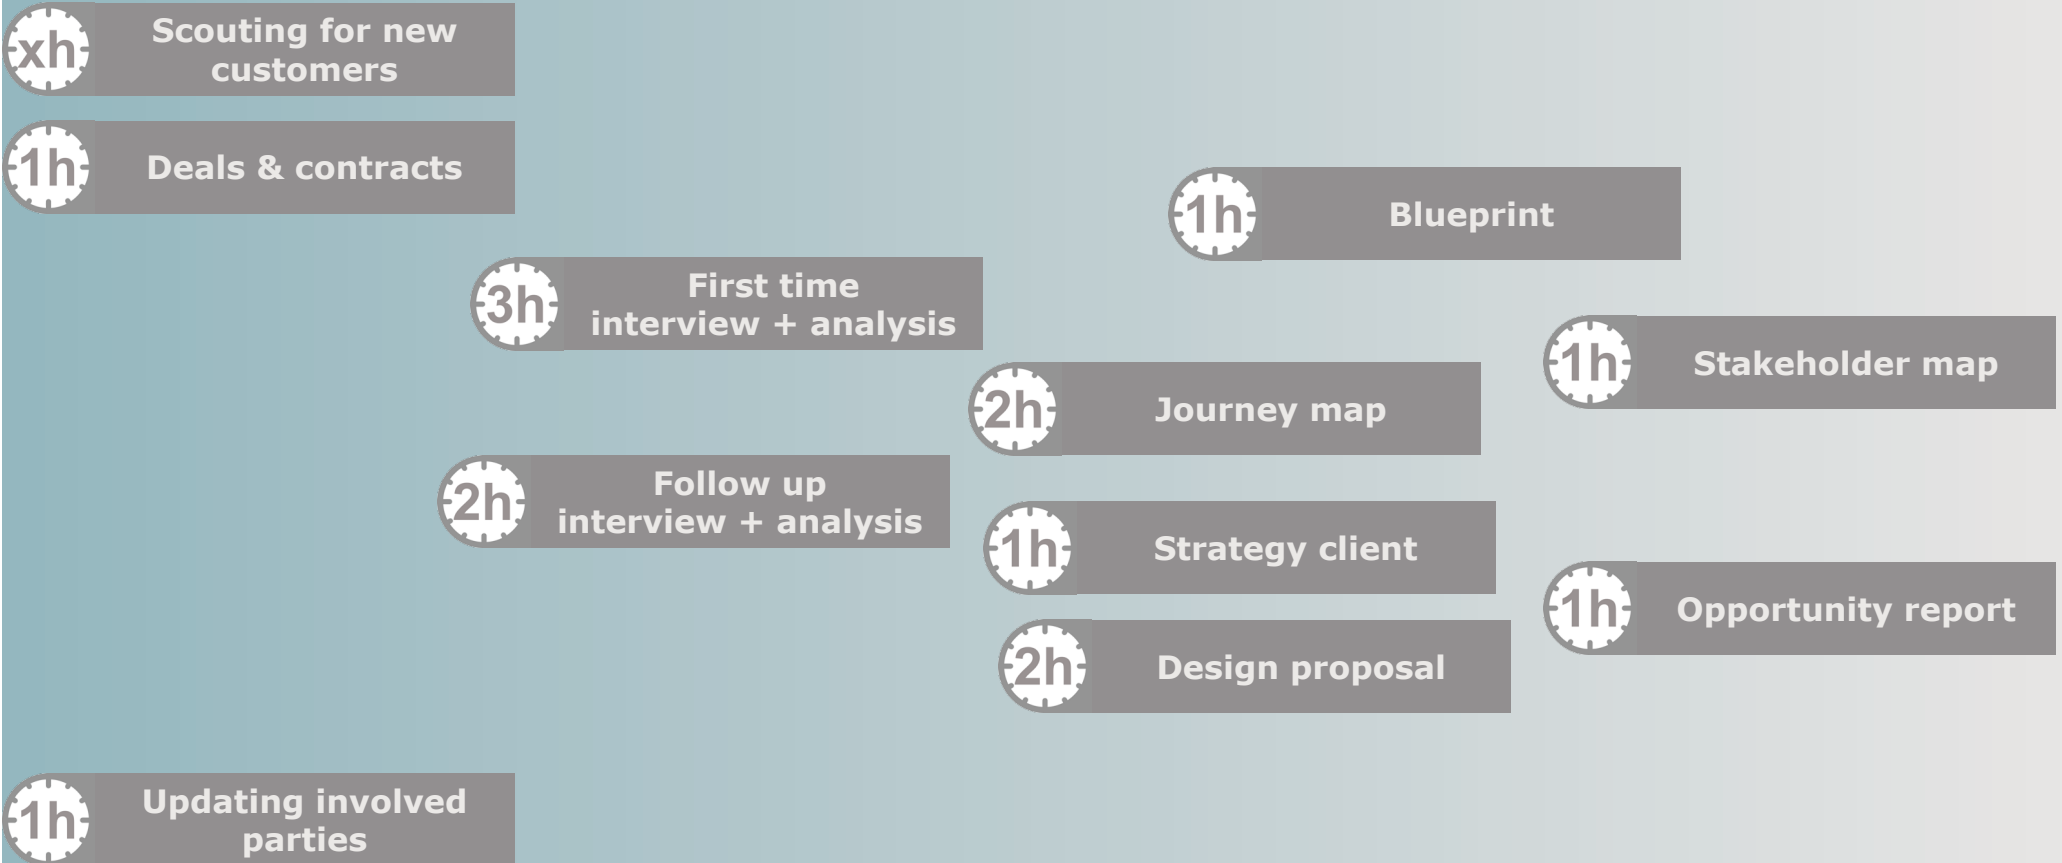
xh Scouting for new customers

1h Deals & contracts

1h Blueprint

3h First time interview + analysis

1h Stakeholder map

2h Journey map

2h Follow up interview + analysis

1h Strategy client

1h Opportunity report

2h Design proposal

1h Updating involved parties